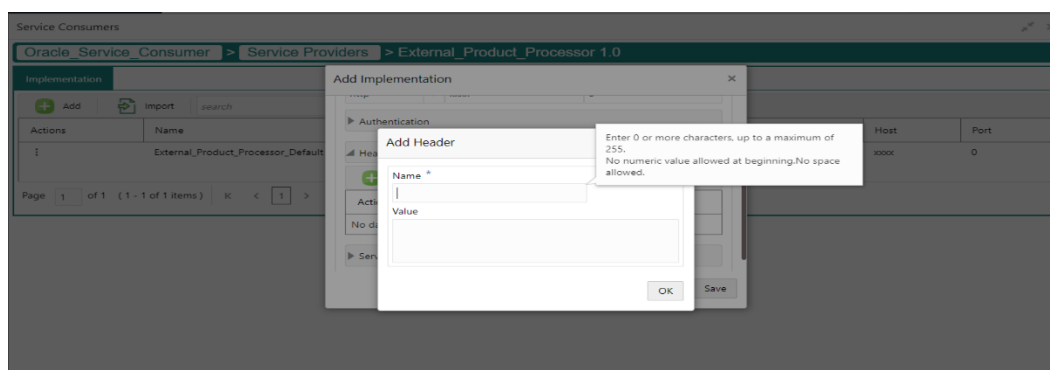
Service Consumers

Oracle_Service_Consumer > Service Providers > External_Product_Processor 1.0

Implementation

Add Import search

| Actions | Name | Host | Port |
|---|---|---|---|
| ⋮ | External_Product_Processor_Default | xxxx | 0 |

Page 1 of 1 (1 - 1 of 1 items) K < 1 >

Add Implementation ×

▶ Authentication

◢ Hea

Acti

No da

▶ Serv

Save

Add Header

Name *

Value

OK

Enter 0 or more characters, up to a maximum of 255.
No numeric value allowed at beginning.No space allowed.